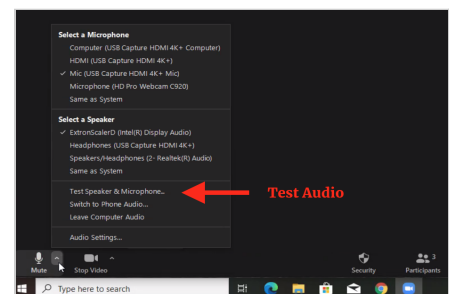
Select a Microphone
Computer (USB Capture HDMI 4K+ Computer)
HDMI (USB Capture HDMI 4K+)
✓ Mic (USB Capture HDMI 4K+ Mic)
Microphone (HD Pro Webcam C920)
Same as System

Select a Speaker
✓ ExtronScalerD (Intel(R) Display Audio)
Headphones (USB Capture HDMI 4K+)
Speakers/Headphones (2- Realtek(R) Audio)
Same as System

Test Speaker & Microphone...
Switch to Phone Audio...
Leave Computer Audio

Audio Settings...

Test Audio

Mute
Stop Video
Security
3
Participants

Type here to search